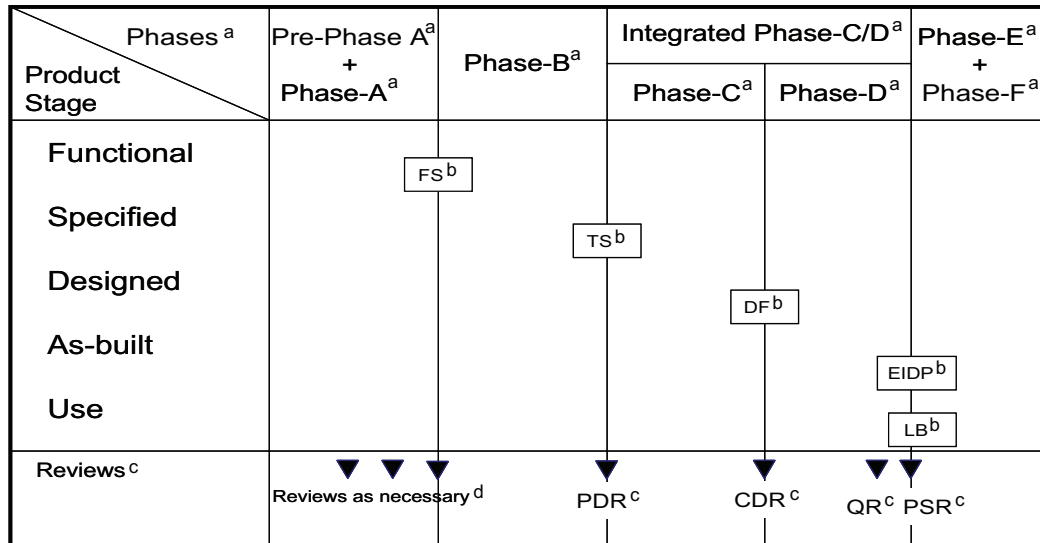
| Phases$^a$ / Product Stage | Pre-Phase A$^a$ + Phase-A$^a$ | Phase-B$^a$ | Integrated Phase-C/D$^a$: Phase-C$^a$ | Integrated Phase-C/D$^a$: Phase-D$^a$ | Phase-E$^a$ + Phase-F$^a$ |
|---|---|---|---|---|---|
| Functional | FS$^b$ | | | | |
| Specified | | TS$^b$ | | | |
| Designed | | | DF$^b$ | | |
| As-built | | | | EIDP$^b$ | |
| Use | | | | LB$^b$ | |
| Reviews$^c$ | Reviews as necessary$^d$ | PDR$^c$ | CDR$^c$ | QR$^c$ PSR$^c$ | |